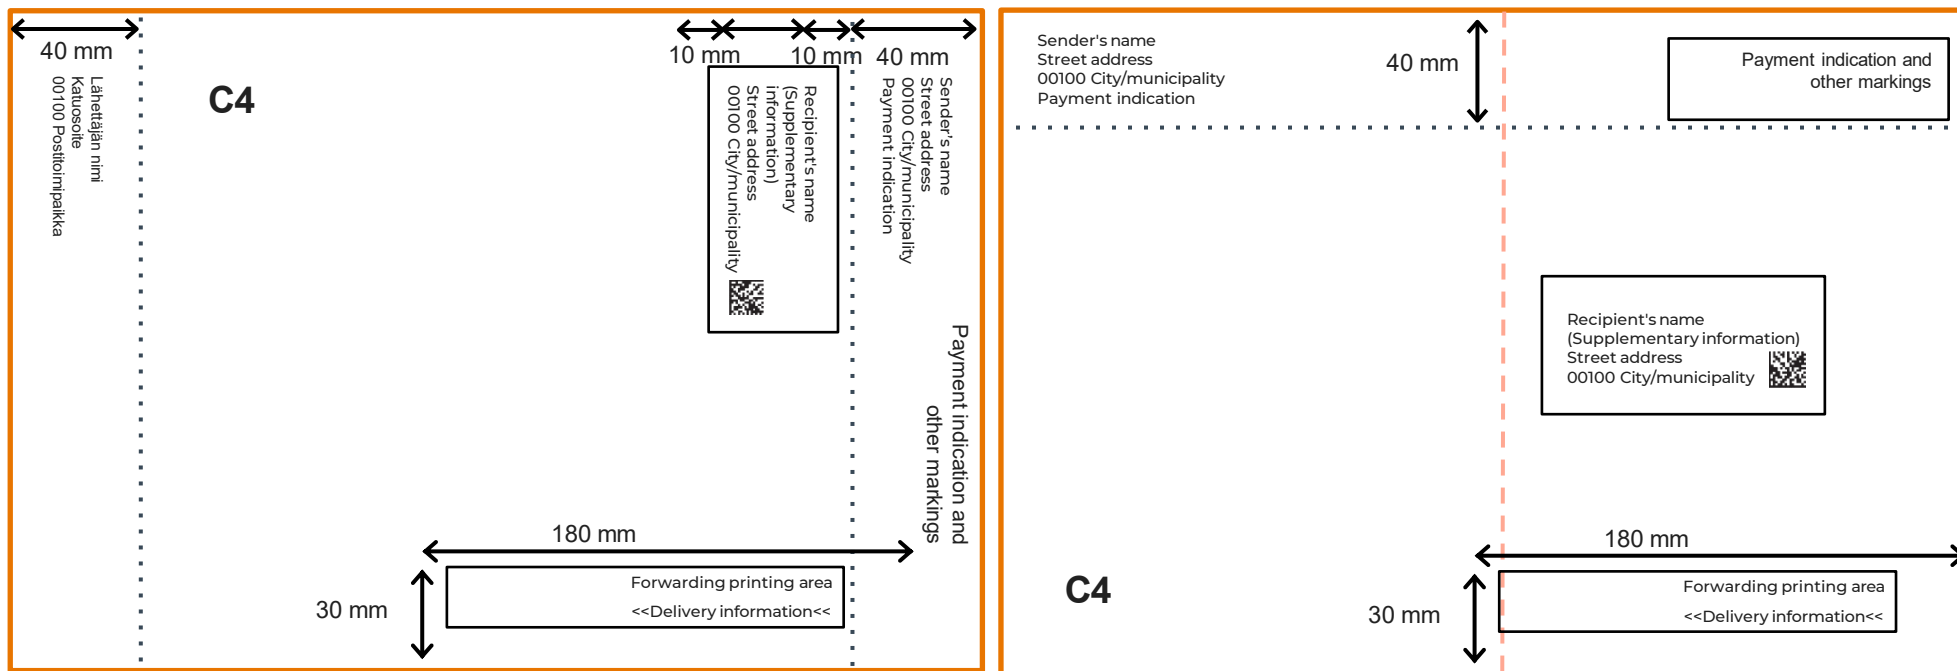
40 mm

Lähettäjän nimi
Katuosoite
00100 Postitoimipaikka

C4

10 mm 10 mm 40 mm

Recipient's name
(Supplementary information)
Street address
00100 City/municipality

Sender's name
Street address
00100 City/municipality
Payment indication

Payment indication and other markings

180 mm

30 mm

Forwarding printing area
<<Delivery information<<

Sender's name
Street address
00100 City/municipality
Payment indication

40 mm

Payment indication and other markings

Recipient's name
(Supplementary information)
Street address
00100 City/municipality

180 mm

C4

30 mm

Forwarding printing area
<<Delivery information<<